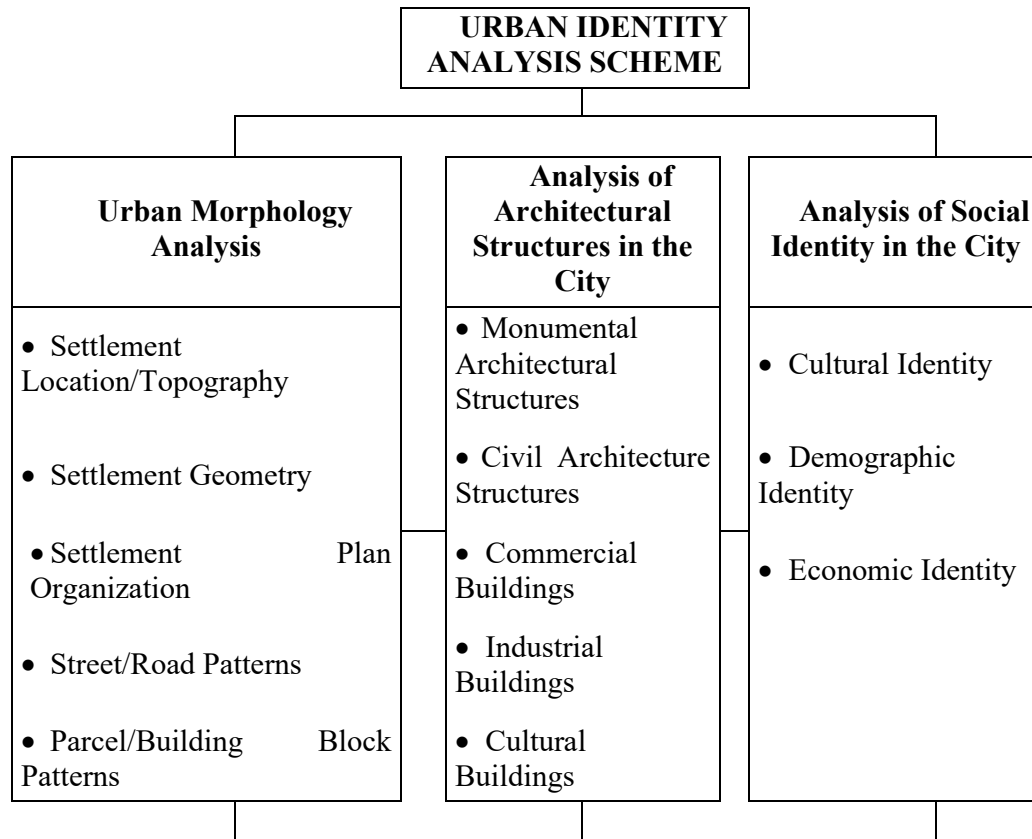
URBAN IDENTITY ANALYSIS SCHEME

Urban Morphology Analysis

• Settlement Location/Topography

• Settlement Geometry

• Settlement Plan Organization

• Street/Road Patterns

• Parcel/Building Block Patterns

Analysis of Architectural Structures in the City

• Monumental Architectural Structures

• Civil Architecture Structures

• Commercial Buildings

• Industrial Buildings

• Cultural Buildings

Analysis of Social Identity in the City

• Cultural Identity

• Demographic Identity

• Economic Identity